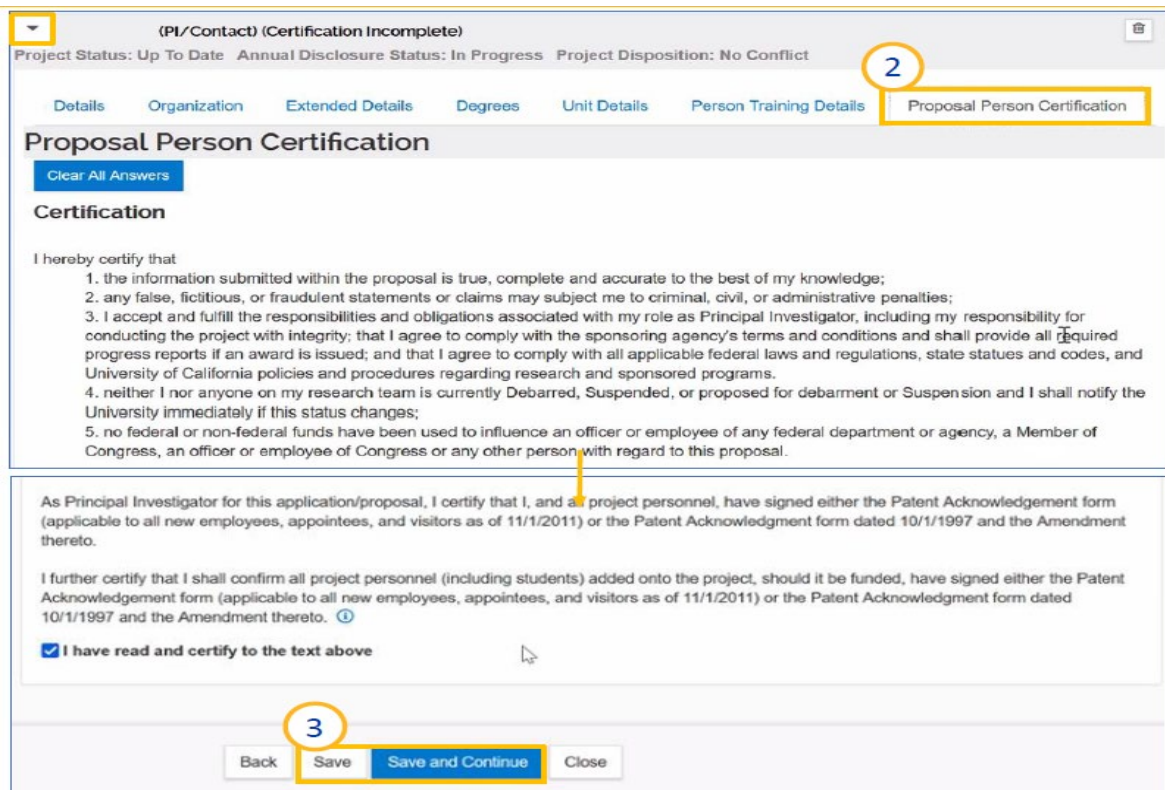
(PI/Contact) (Certification Incomplete)
Project Status: Up To Date Annual Disclosure Status: In Progress Project Disposition: No Conflict

2

Details Organization Extended Details Degrees Unit Details Person Training Details Proposal Person Certification

Proposal Person Certification

Clear All Answers

Certification

I hereby certify that
1. the information submitted within the proposal is true, complete and accurate to the best of my knowledge;
2. any false, fictitious, or fraudulent statements or claims may subject me to criminal, civil, or administrative penalties;
3. I accept and fulfill the responsibilities and obligations associated with my role as Principal Investigator, including my responsibility for conducting the project with integrity; that I agree to comply with the sponsoring agency's terms and conditions and shall provide all required progress reports if an award is issued; and that I agree to comply with all applicable federal laws and regulations, state statues and codes, and University of California policies and procedures regarding research and sponsored programs.
4. neither I nor anyone on my research team is currently Debarred, Suspended, or proposed for debarment or Suspension and I shall notify the University immediately if this status changes;
5. no federal or non-federal funds have been used to influence an officer or employee of any federal department or agency, a Member of Congress, an officer or employee of Congress or any other person with regard to this proposal.

As Principal Investigator for this application/proposal, I certify that I, and all project personnel, have signed either the Patent Acknowledgement form (applicable to all new employees, appointees, and visitors as of 11/1/2011) or the Patent Acknowledgment form dated 10/1/1997 and the Amendment thereto.

I further certify that I shall confirm all project personnel (including students) added onto the project, should it be funded, have signed either the Patent Acknowledgement form (applicable to all new employees, appointees, and visitors as of 11/1/2011) or the Patent Acknowledgment form dated 10/1/1997 and the Amendment thereto.

I have read and certify to the text above

3

Back Save Save and Continue Close